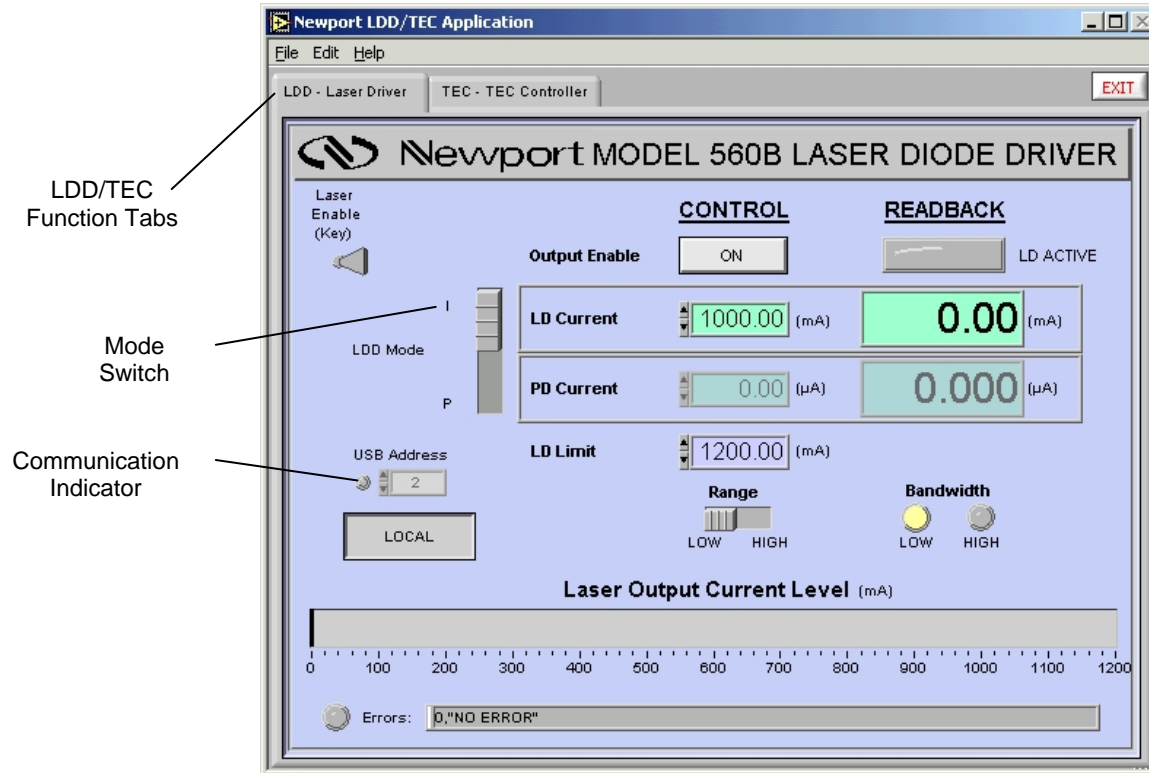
Newport LDD/TEC Application

File Edit Help

LDD - Laser Driver

TEC - TEC Controller

EXIT

Newport MODEL 560B LASER DIODE DRIVER

LDD/TEC Function Tabs

Laser Enable (Key)

CONTROL

READBACK

Output Enable

ON

LD ACTIVE

I

LD Current

1000.00 (mA)

0.00 (mA)

Mode Switch

LDD Mode

P

PD Current

0.00 (µA)

0.000 (µA)

USB Address

2

LD Limit

1200.00 (mA)

Communication Indicator

Range

Bandwidth

LOCAL

LOW HIGH

LOW HIGH

Laser Output Current Level (mA)

0 100 200 300 400 500 600 700 800 900 1000 1100 1200

Errors: 0,"NO ERROR"